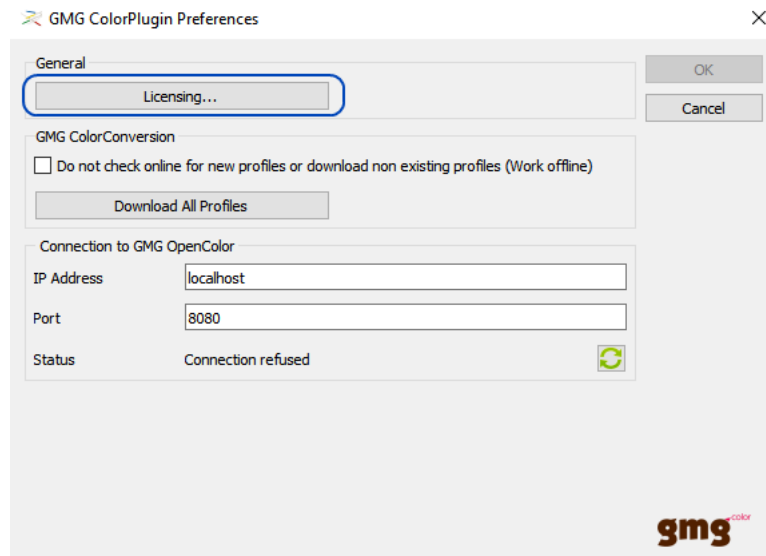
GMG ColorPlugin Preferences

General

Licensing...

OK

Cancel

GMG ColorConversion

Do not check online for new profiles or download non existing profiles (Work offline)

Download All Profiles

Connection to GMG OpenColor

IP Address localhost

Port 8080

Status Connection refused

gmg color